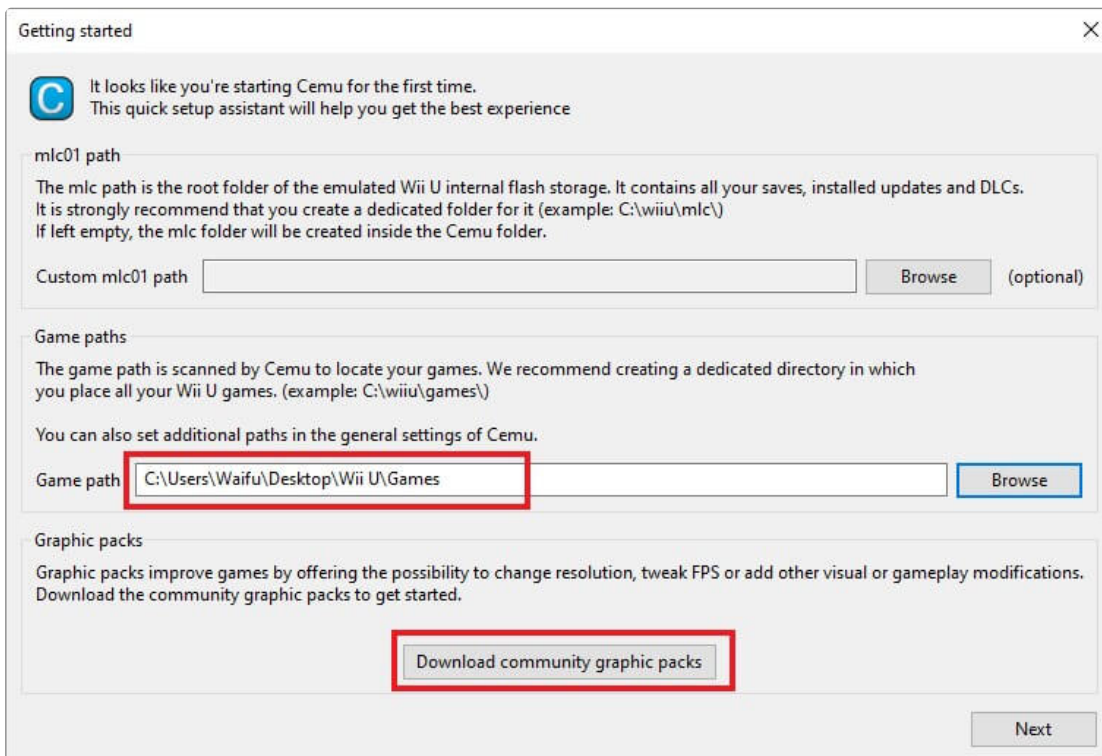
Getting started

X

C

It looks like you're starting Cemu for the first time.
This quick setup assistant will help you get the best experience

mlc01 path

The mlc path is the root folder of the emulated Wii U internal flash storage. It contains all your saves, installed updates and DLCs.
It is strongly recommend that you create a dedicated folder for it (example: C:\wiiu\mlc\)
If left empty, the mlc folder will be created inside the Cemu folder.

Custom mlc01 path

Browse

(optional)

Game paths

The game path is scanned by Cemu to locate your games. We recommend creating a dedicated directory in which you place all your Wii U games. (example: C:\wiiu\games\)

You can also set additional paths in the general settings of Cemu.

Game path

C:\Users\Waifu\Desktop\Wii U\Games

Browse

Graphic packs

Graphic packs improve games by offering the possibility to change resolution, tweak FPS or add other visual or gameplay modifications.
Download the community graphic packs to get started.

Download community graphic packs

Next